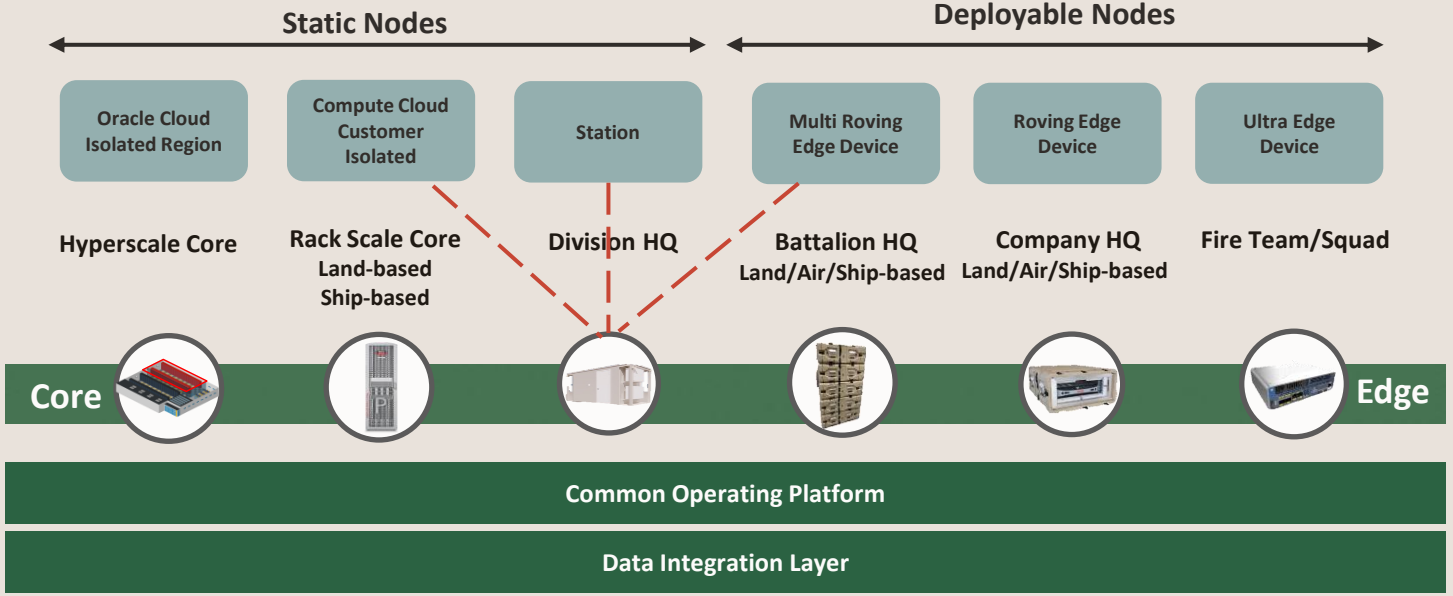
Static Nodes

Deployable Nodes

Oracle Cloud Isolated Region

Compute Cloud Customer Isolated

Station

Multi Roving Edge Device

Roving Edge Device

Ultra Edge Device

Hyperscale Core

Rack Scale Core
Land-based
Ship-based

Division HQ

Battalion HQ
Land/Air/Ship-based

Company HQ
Land/Air/Ship-based

Fire Team/Squad

Core

Edge

Common Operating Platform

Data Integration Layer